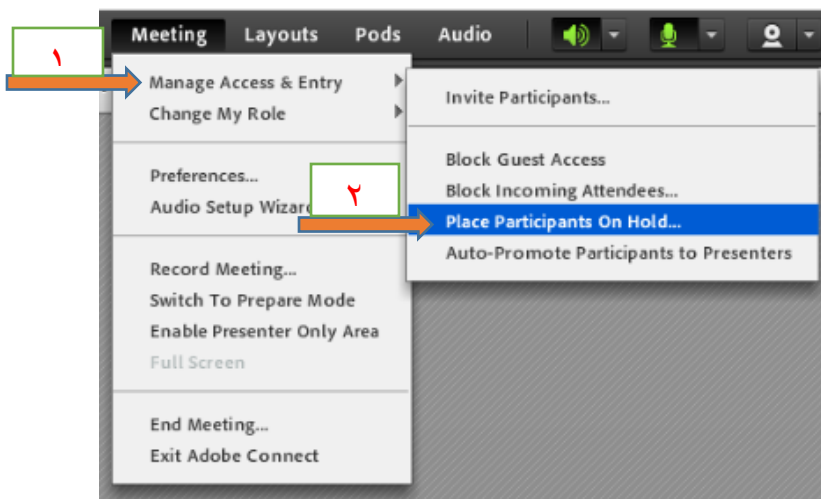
Meeting Layouts Pods Audio

١

Manage Access & Entry
Change My Role

Preferences...
Audio Setup Wizard

Record Meeting...
Switch To Prepare Mode
Enable Presenter Only Area
Full Screen

End Meeting...
Exit Adobe Connect

Invite Participants...

Block Guest Access
Block Incoming Attendees...

٢

Place Participants On Hold...
Auto-Promote Participants to Presenters